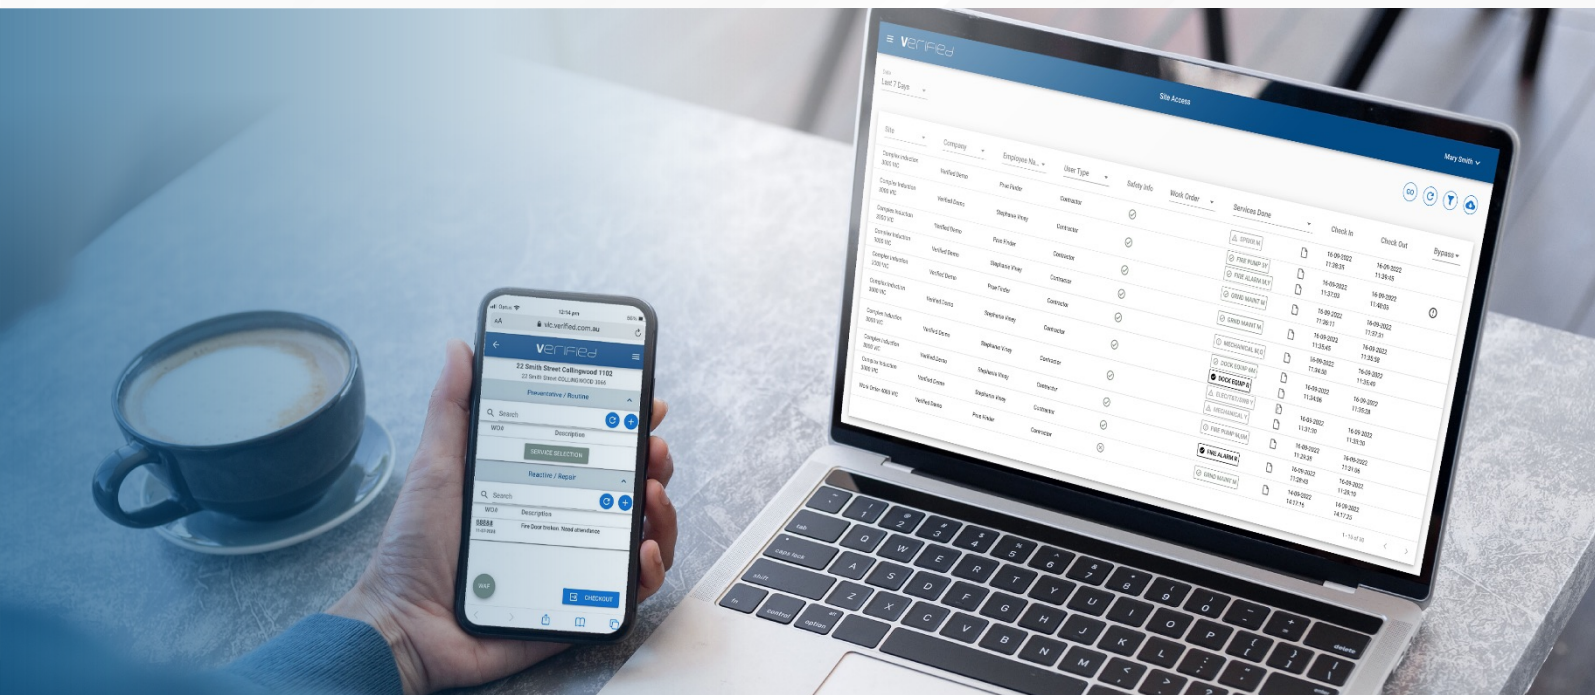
Verified

Last 7 Days

Site Access

Mary Smith

Site
Company
Employee Na...
User Type
Safety Info
Work Order
Services Done
Check In
Check Out
Bypass

12:14 pm
vic.verified.com.au

Verified

22 Smith Street Collingwood 1102
22 Smith Street COLLINGWOOD 3066

Preventative / Routine

Search
WO#
Description
SERVICE SELECTION

Reactive / Repair

Search
WO#
Description
58584
Fire Door broken. Need attendance

CHECKOUT